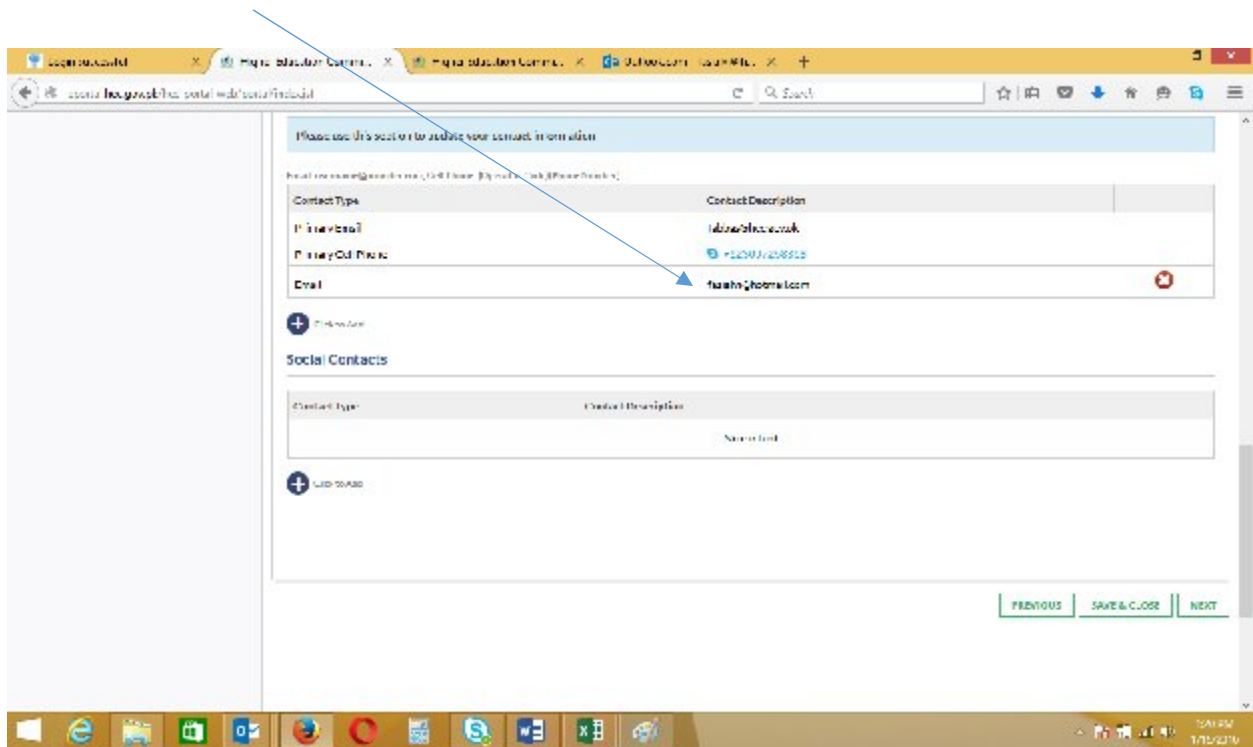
Login successful | Higher Education Commi... | Higher Education Commi... | Outlook.com

eportal.hec.gov.pk/hec-portal/web/eportal/individual

Search

Please use this section to update your contact information

Email (example@domain.com), Cell Phone (Operator Code)(Phone Number)

| Contact Type | Contact Description |
|---|---|
| Primary Email | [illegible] |
| Primary Cell Phone | +92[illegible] |
| Email | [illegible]@hotmail.com |

Click to Add

Social Contacts

| Contact Type | Contact Description |
|---|---|
| | None found |

Click to Add

PREVIOUS | SAVE & CLOSE | NEXT